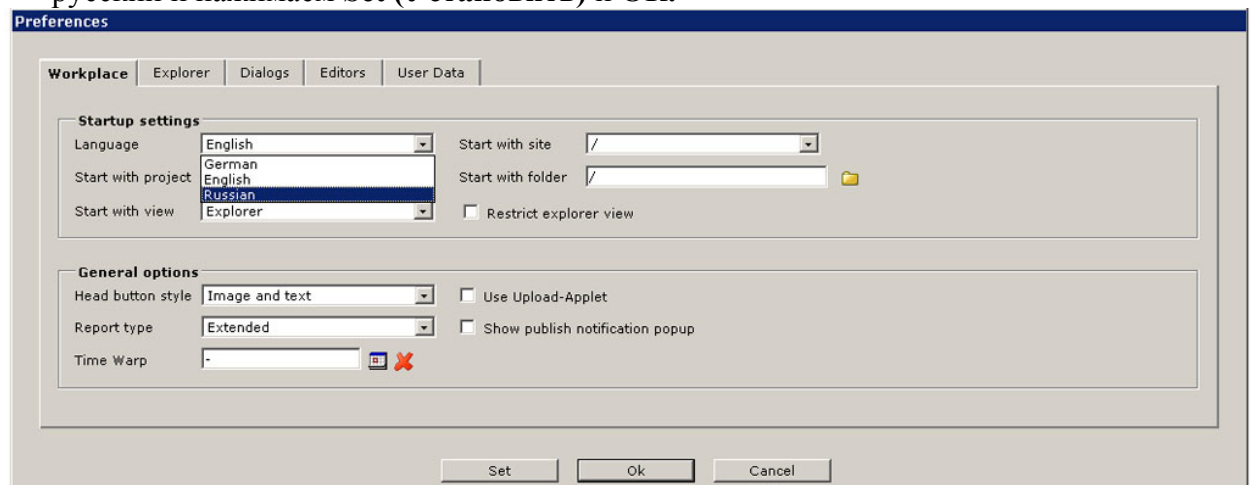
русский и нажимаем Set (Установить) и Ok.

Preferences

Workplace | Explorer | Dialogs | Editors | User Data

Startup settings

Language English

German
English
Russian

Start with site /

Start with project

Start with folder /

Start with view Explorer

Restrict explorer view

General options

Head button style Image and text

Use Upload-Applet

Report type Extended

Show publish notification popup

Time Warp -

Set Ok Cancel